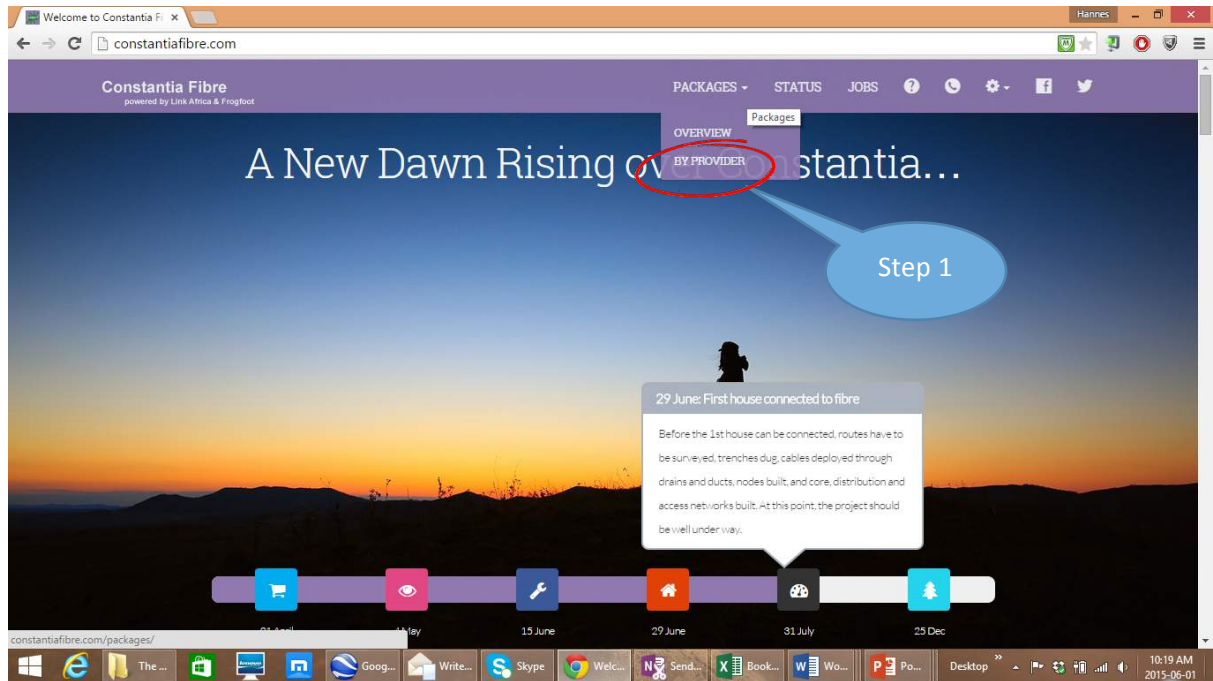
Welcome to Constantia Fi ×

Hannes

constantiafibre.com

Constantia Fibre
powered by Link Africa & Frogfoot

PACKAGES STATUS JOBS

Packages

OVERVIEW

BY PROVIDER

A New Dawn Rising over Constantia…

Step 1

29 June: First house connected to fibre

Before the 1st house can be connected, routes have to be surveyed, trenches dug, cables deployed through drains and ducts, nodes built, and core, distribution and access networks built. At this point, the project should be well under way.

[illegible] April

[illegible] May

15 June

29 June

31 July

25 Dec

constantiafibre.com/packages/

The ...

Goog...

Write...

Skype

Welc...

Send...

Book...

Wo...

Po...

Desktop

10:19 AM
2015-06-01